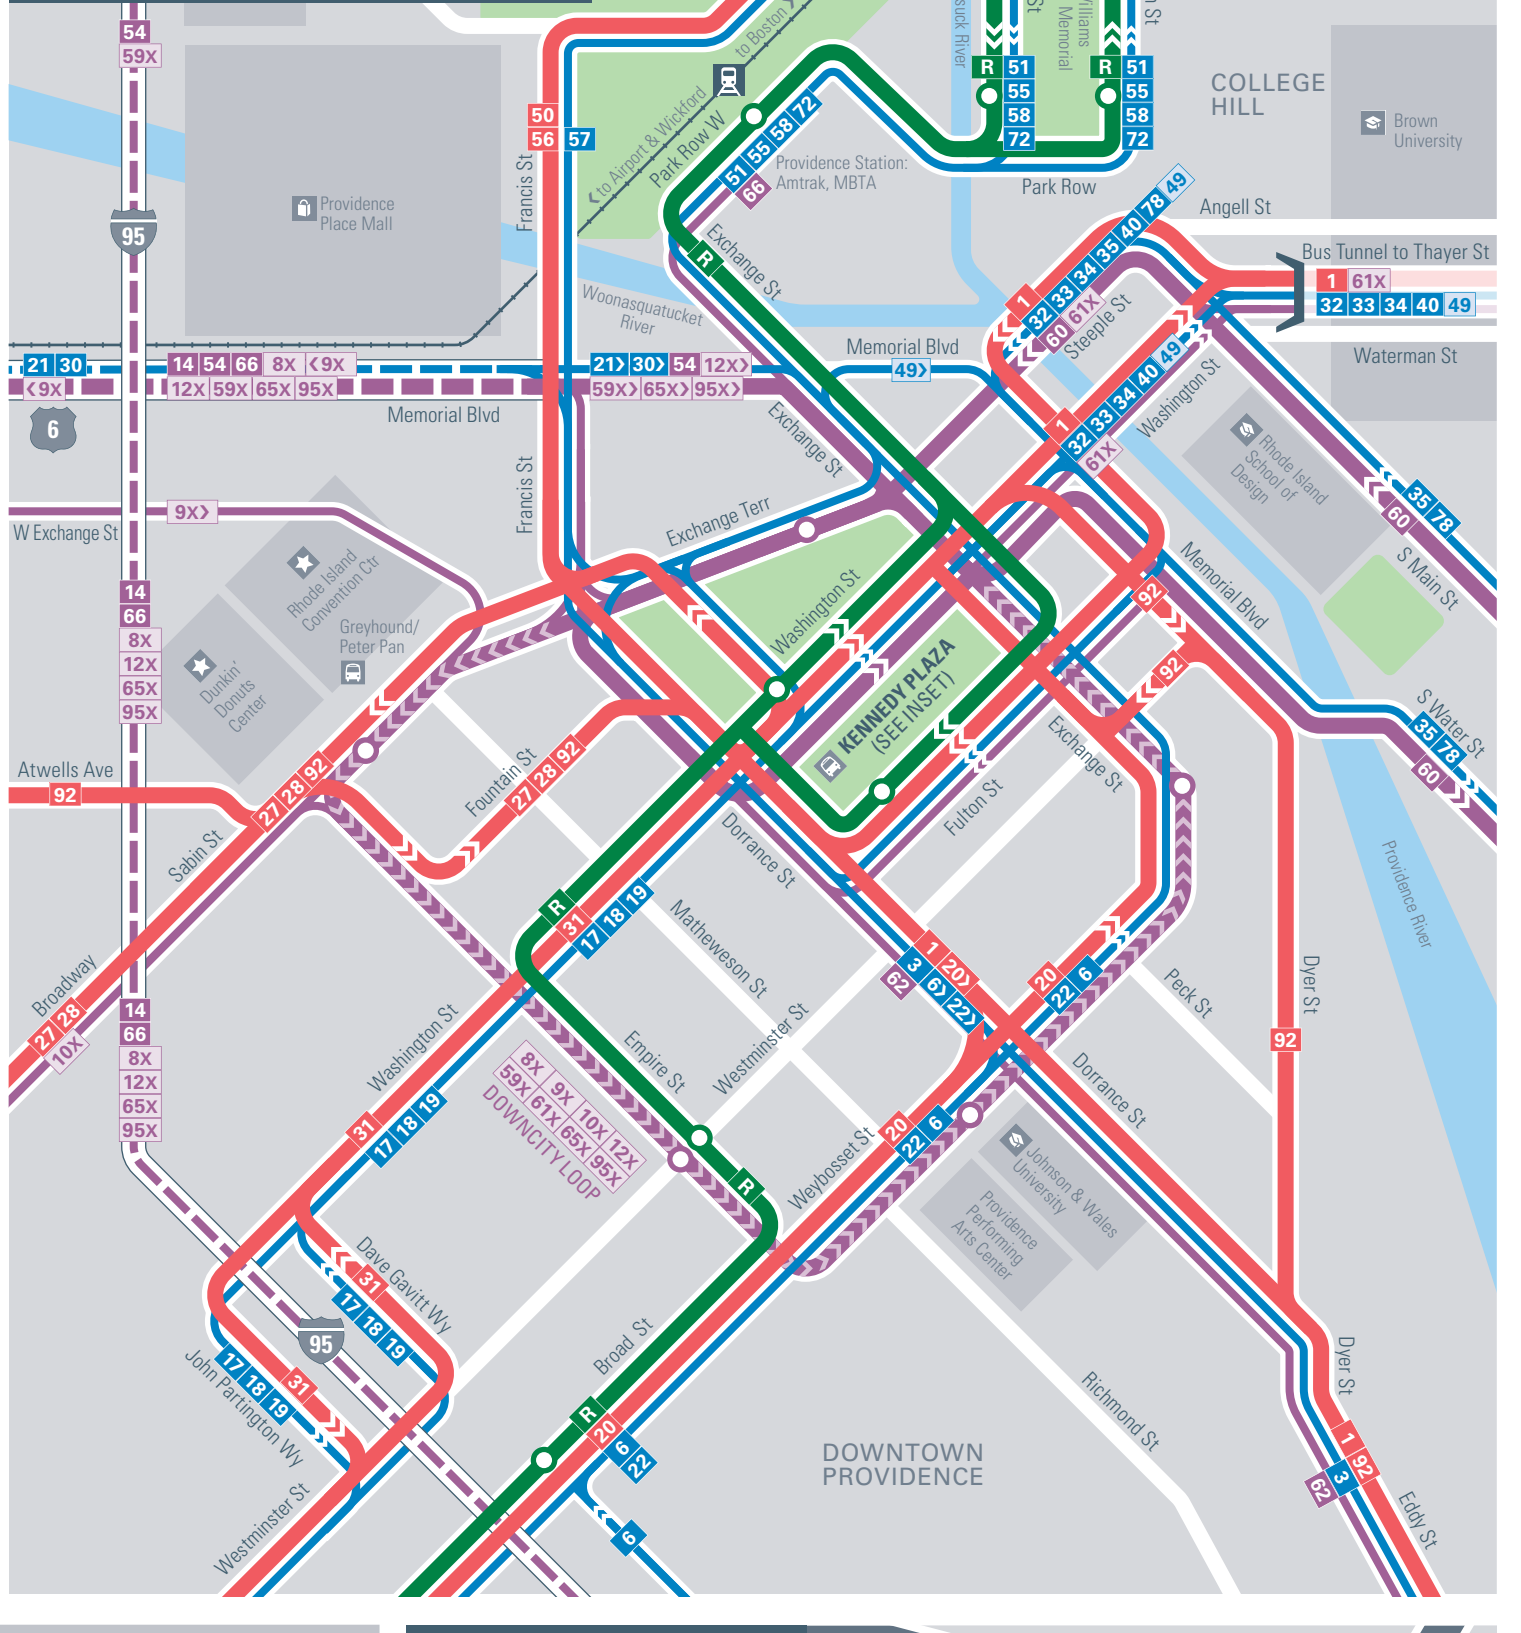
54
59X
95
Providence Place Mall
50
56
57
Francis St
to Airport & Wickford
Park Row W
to Boston
R
51
55
58
72
R
51
55
58
72
51
55
58
72
66
Providence Station: Amtrak, MBTA
suck River
Williams Memorial
St
n St
COLLEGE HILL
Brown University
Park Row
Angell St
Exchange St
R
Woonasquatucket River
Bus Tunnel to Thayer St
1
61X
32
33
34
40
49
1
32
33
34
35
40
78
49
60
61X
Steeple St
Waterman St
21
30
14
54
66
8X
9X
9X
12X
59X
65X
95X
6
21
30
54
12X
59X
65X
95X
Memorial Blvd
49
Memorial Blvd
Francis St
Exchange St
32
33
34
40
49
1
32
33
34
61X
Washington St
Rhode Island School of Design
35
78
60
S Main St
9X
W Exchange St
Exchange Terr
Rhode Island Convention Ctr
Greyhound/ Peter Pan
14
66
8X
12X
65X
95X
Dunkin' Donuts Center
Washington St
KENNEDY PLAZA (SEE INSET)
92
92
Memorial Blvd
S Water St
35
78
60
Atwells Ave
92
27
28
92
Fountain St
27
28
92
Sabin St
Exchange St
Fulton St
Dorrance St
R
31
17
18
19
Matheweson St
Providence River
Broadway
27
28
10X
14
66
8X
12X
65X
95X
1
20
3
6
22
62
20
22
6
Peck St
Dyer St
92
Washington St
8X
9X
10X
12X
59X
61X
65X
95X
DOWNCITY LOOP
Empire St
Westminster St
Dorrance St
31
17
18
19
Weybosset St
20
22
6
Johnson & Wales University
Providence Performing Arts Center
R
Dave Gavitt Wy
31
17
18
19
95
17
18
19
31
John Partington Wy
Broad St
R
20
6
22
DOWNTOWN PROVIDENCE
Richmond St
Dyer St
1
92
3
62
6
Westminster St
Eddy St